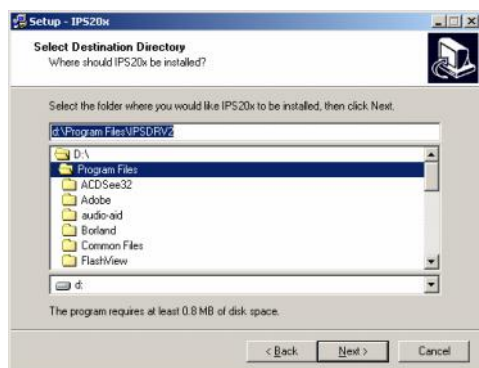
Setup - IPS20x

Select Destination Directory
Where should IPS20x be installed?

Select the folder where you would like IPS20x to be installed, then click Next.

d:\Program Files\IPSDRV2

D:\
Program Files
ACDSee32
Adobe
audio-aid
Borland
Common Files
FlashView

d:

The program requires at least 0.8 MB of disk space.

< Back
Next >
Cancel